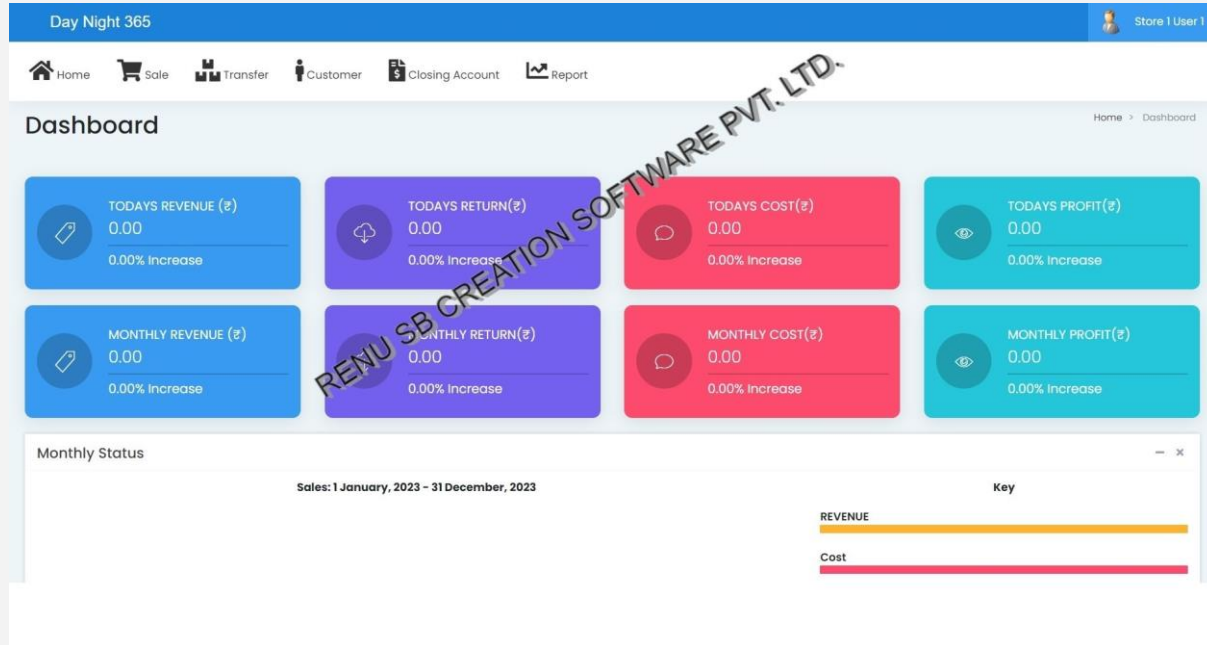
Day Night 365

Store 1 User 1

Home Sale Transfer Customer Closing Account Report

Dashboard

Home > Dashboard

RENU SB CREATION SOFTWARE PVT. LTD.

TODAYS REVENUE (₹)
0.00
0.00% Increase

TODAYS RETURN(₹)
0.00
0.00% Increase

TODAYS COST(₹)
0.00
0.00% Increase

TODAYS PROFIT(₹)
0.00
0.00% Increase

MONTHLY REVENUE (₹)
0.00
0.00% Increase

MONTHLY RETURN(₹)
0.00
0.00% Increase

MONTHLY COST(₹)
0.00
0.00% Increase

MONTHLY PROFIT(₹)
0.00
0.00% Increase

Monthly Status

– ×

Sales: 1 January, 2023 - 31 December, 2023

Key

REVENUE

Cost